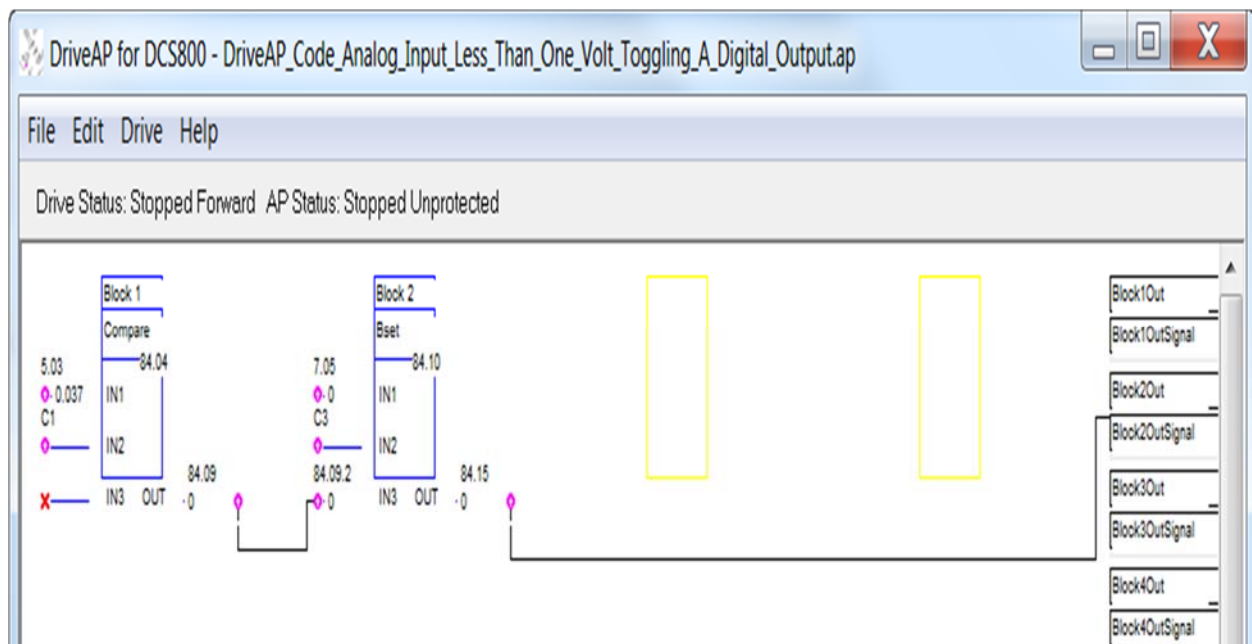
DriveAP for DCS800 - DriveAP_Code_Analog_Input_Less_Than_One_Volt_Toggling_A_Digital_Output.ap

File Edit Drive Help

Drive Status: Stopped Forward AP Status: Stopped Unprotected

Block 1
Compare
84.04
5.03
0.037
C1
IN1
IN2
IN3 OUT
84.09
0

Block 2
Bset
84.10
7.05
0
C3
IN1
IN2
84.09.2
0
IN3 OUT
84.15
0

Block1Out
Block1OutSignal
Block2Out
Block2OutSignal
Block3Out
Block3OutSignal
Block4Out
Block4OutSignal